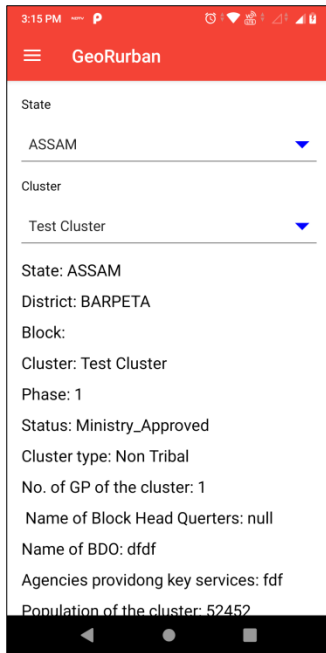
3:15 PM

GeoRurban

State

ASSAM

Cluster

Test Cluster

State: ASSAM

District: BARPETA

Block:

Cluster: Test Cluster

Phase: 1

Status: Ministry_Approved

Cluster type: Non Tribal

No. of GP of the cluster: 1

Name of Block Head Querters: null

Name of BDO: dfdf

Agencies providong key services: fdf

Population of the cluster: 52452